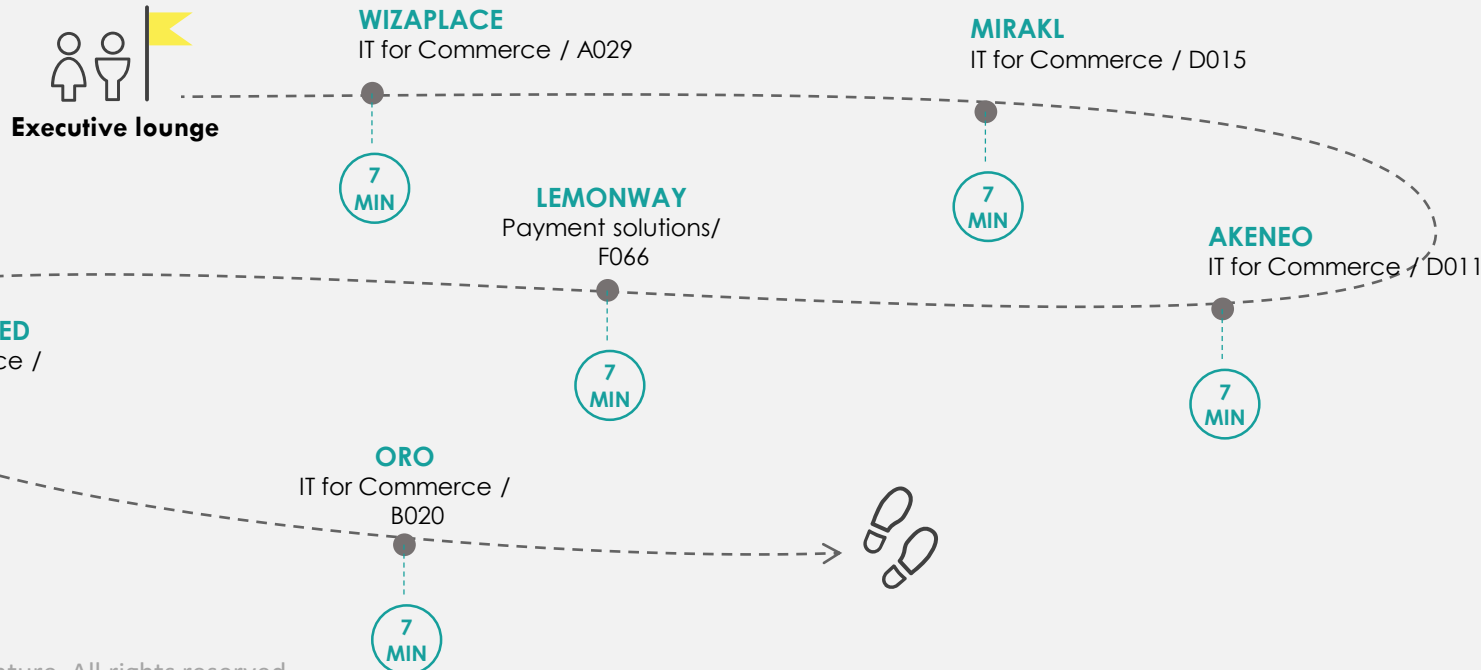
Executive lounge

WIZAPLACE
IT for Commerce / A029

7 MIN

MIRAKL
IT for Commerce / D015

7 MIN

LEMONWAY
Payment solutions/ F066

7 MIN

AKENEO
IT for Commerce / D011

7 MIN

ED
ce /

ORO
IT for Commerce / B020

7 MIN

cture. All rights reserved